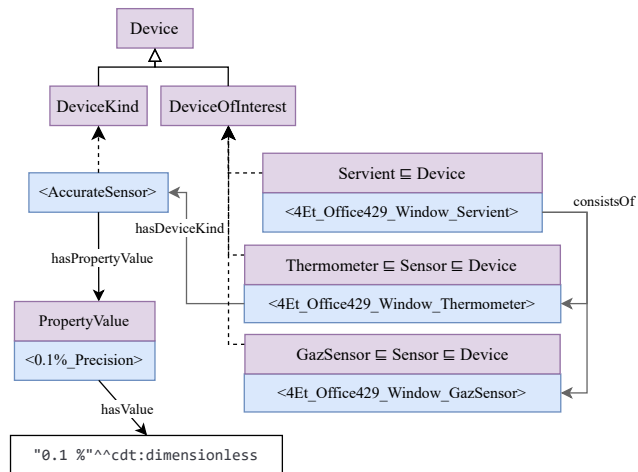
Device

DeviceKind

DeviceOfInterest

<AccurateSensor>

hasPropertyValue

PropertyValue

<0.1%_Precision>

hasValue

"0.1 %"^^cdt:dimensionless

hasDeviceKind

Servient $\sqsubseteq$ Device

<4Et_Office429_Window_Servient>

consistsOf

Thermometer $\sqsubseteq$ Sensor $\sqsubseteq$ Device

<4Et_Office429_Window_Thermometer>

GazSensor $\sqsubseteq$ Sensor $\sqsubseteq$ Device

<4Et_Office429_Window_GazSensor>